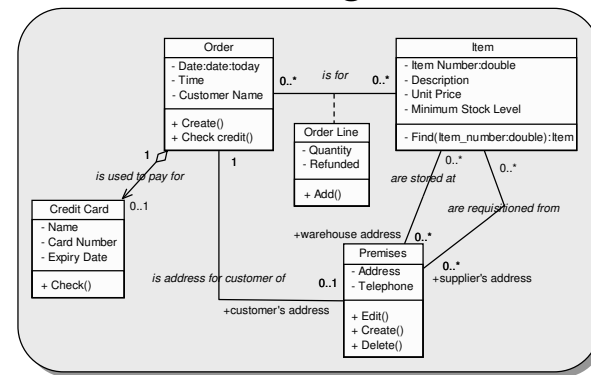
Order
- Date:date:today
- Time
- Customer Name
+ Create()
+ Check credit()

0..*
is for
0..*

Item
- Item Number:double
- Description
- Unit Price
- Minimum Stock Level
- Find(Item_number:double):Item

Order Line
- Quantity
- Refunded
+ Add()

1
is used to pay for
0..1

Credit Card
- Name
- Card Number
- Expiry Date
+ Check()

1
0..*
0..*
are stored at
are requisitioned from
+warehouse address
0..*
0..*

is address for customer of
0..1
+customer's address

Premises
- Address
- Telephone
+ Edit()
+ Create()
+ Delete()

+supplier's address